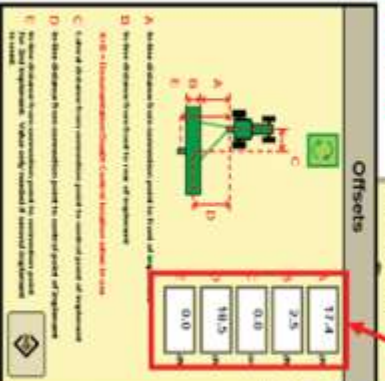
Offsets

A In-line distance from connection point to front of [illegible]
B In-line distance from front to rear of implement
A+B = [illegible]
C Lateral distance from connection point to control point of implement
D In-line distance from connection point to control point of implement
E In-line distance from connection point to connection point for 2nd implement. Value only needed if second implement is used.

A
B
C
D
E

17.4
2.5
0.0
16.5
0.0